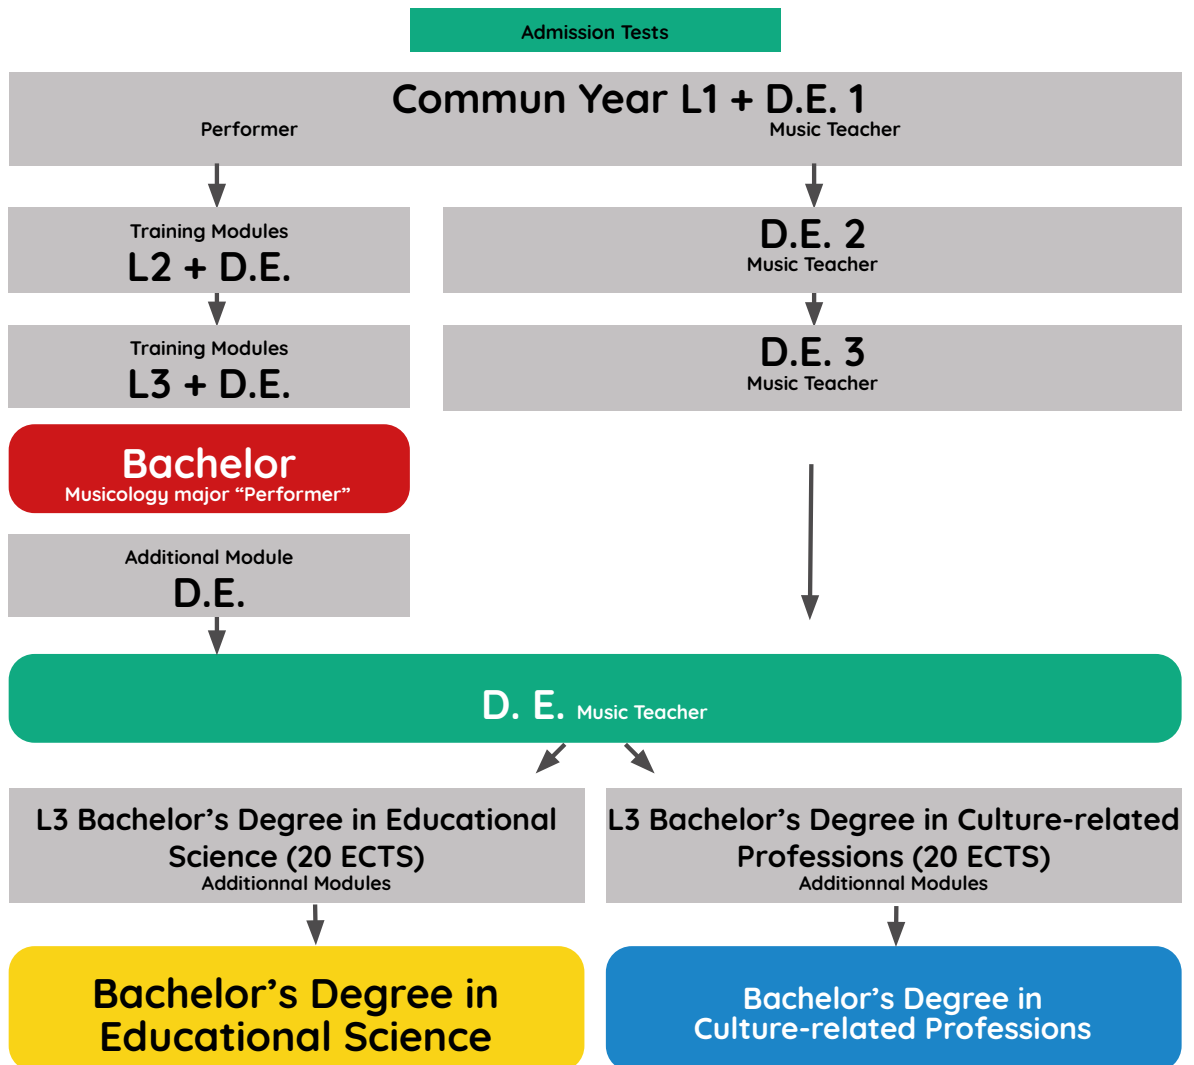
Admission Tests

Commun Year L1 + D.E. 1

Performer

Music Teacher

Training Modules
L2 + D.E.

D.E. 2
Music Teacher

Training Modules
L3 + D.E.

D.E. 3
Music Teacher

Bachelor
Musicology major “Performer”

Additional Module
D.E.

D. E. Music Teacher

L3 Bachelor’s Degree in Educational Science (20 ECTS)
Additionnal Modules

L3 Bachelor’s Degree in Culture-related Professions (20 ECTS)
Additionnal Modules

Bachelor’s Degree in Educational Science

Bachelor’s Degree in Culture-related Professions